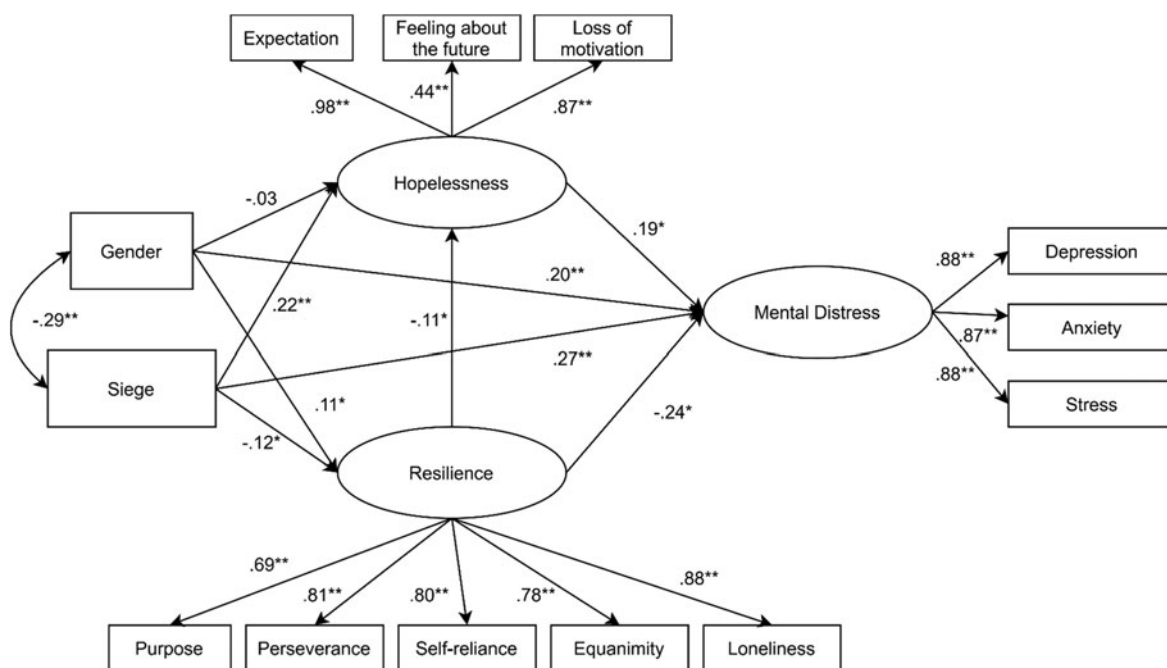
Expectation

Feeling about the future

Loss of motivation

.98**

.44**

.87**

Hopelessness

-.03

Gender

.19*

.20**

.88**

Depression

-.29**

.22**

-.11*

Mental Distress

.87**

Anxiety

.27**

Siege

.88**

Stress

.11*

-.24*

-.12*

Resilience

.69**

.81**

.80**

.78**

.88**

Purpose

Perseverance

Self-reliance

Equanimity

Loneliness